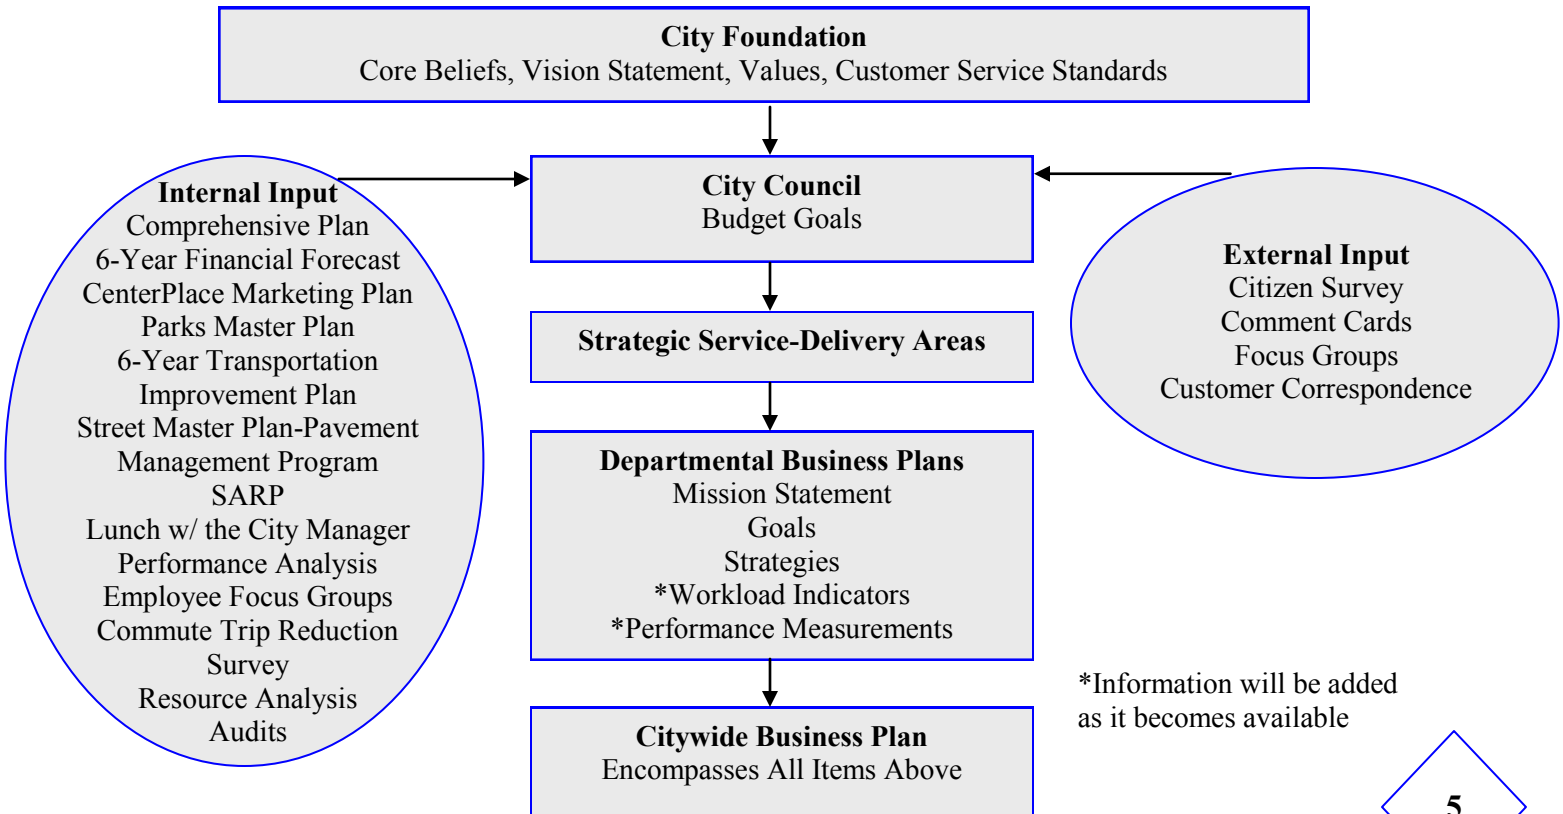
**City Foundation**
Core Beliefs, Vision Statement, Values, Customer Service Standards

**Internal Input**
Comprehensive Plan
6-Year Financial Forecast
CenterPlace Marketing Plan
Parks Master Plan
6-Year Transportation Improvement Plan
Street Master Plan-Pavement Management Program
SARP
Lunch w/ the City Manager
Performance Analysis
Employee Focus Groups
Commute Trip Reduction Survey
Resource Analysis
Audits

**City Council**
Budget Goals

**External Input**
Citizen Survey
Comment Cards
Focus Groups
Customer Correspondence

**Strategic Service-Delivery Areas**

**Departmental Business Plans**
Mission Statement
Goals
Strategies
*Workload Indicators
*Performance Measurements

*Information will be added as it becomes available

**Citywide Business Plan**
Encompasses All Items Above

5